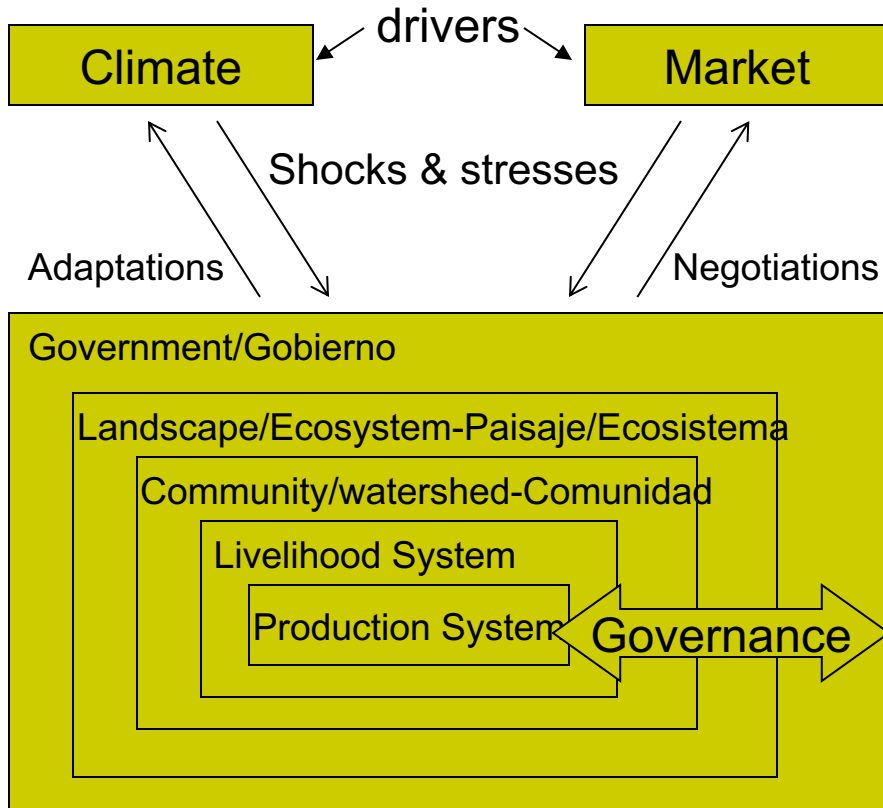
drivers

Climate

Market

Shocks & stresses

Adaptations

Negotiations

Government/Gobierno

Landscape/Ecosystem-Paisaje/Ecosistema

Community/watershed-Comunidad

Livelihood System

Production System

Governance